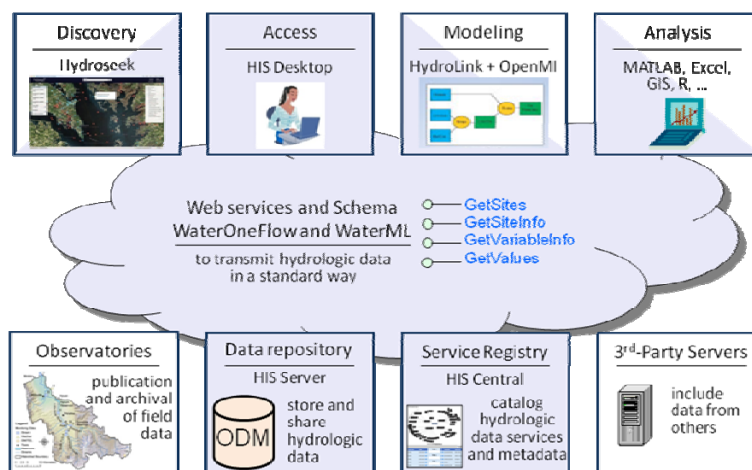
Discovery

Hydroseek

Access

HIS Desktop

Modeling

HydroLink + OpenMI

Analysis

MATLAB, Excel, GIS, R, ...

Web services and Schema
WaterOneFlow and WaterML

to transmit hydrologic data in a standard way

GetSites
GetSiteInfo
GetVariableInfo
GetValues

Observatories

publication and archival of field data

Data repository

HIS Server

ODM

store and share hydrologic data

Service Registry

HIS Central

catalog hydrologic data services and metadata

3$^{rd}$-Party Servers

include data from others